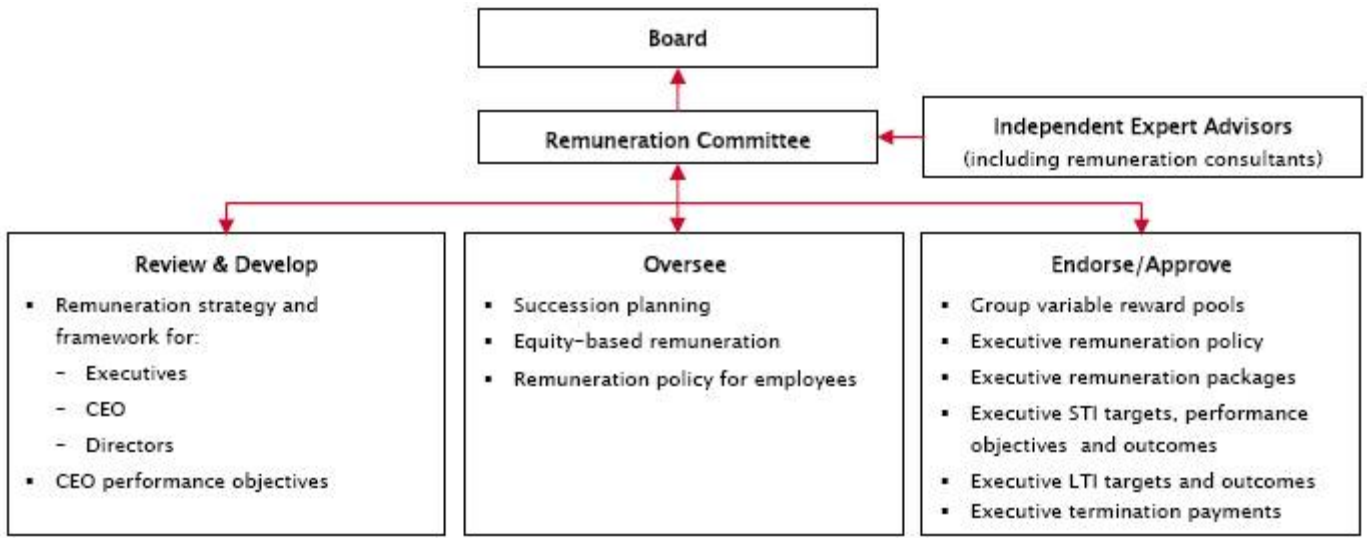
Board

Remuneration Committee

Independent Expert Advisors (including remuneration consultants)

Review & Develop
- Remuneration strategy and framework for:
  - Executives
  - CEO
  - Directors
- CEO performance objectives

Oversee
- Succession planning
- Equity-based remuneration
- Remuneration policy for employees

Endorse/Approve
- Group variable reward pools
- Executive remuneration policy
- Executive remuneration packages
- Executive STI targets, performance objectives and outcomes
- Executive LTI targets and outcomes
- Executive termination payments